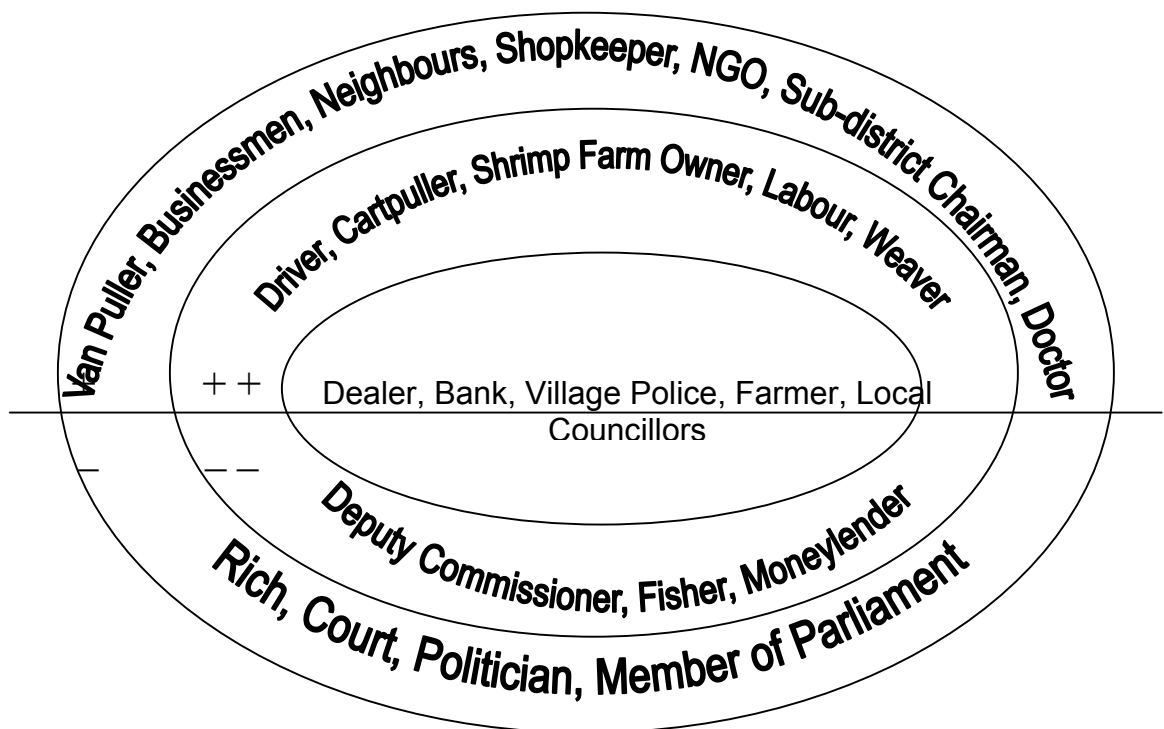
Van Puller, Businessmen, Neighbours, Shopkeeper, NGO, Sub-district Chairman, Doctor

Driver, Cartpuller, Shrimp Farm Owner, Labour, Weaver

+ +

Dealer, Bank, Village Police, Farmer, Local Councillors

–

– –

Deputy Commissioner, Fisher, Moneylender

Rich, Court, Politician, Member of Parliament